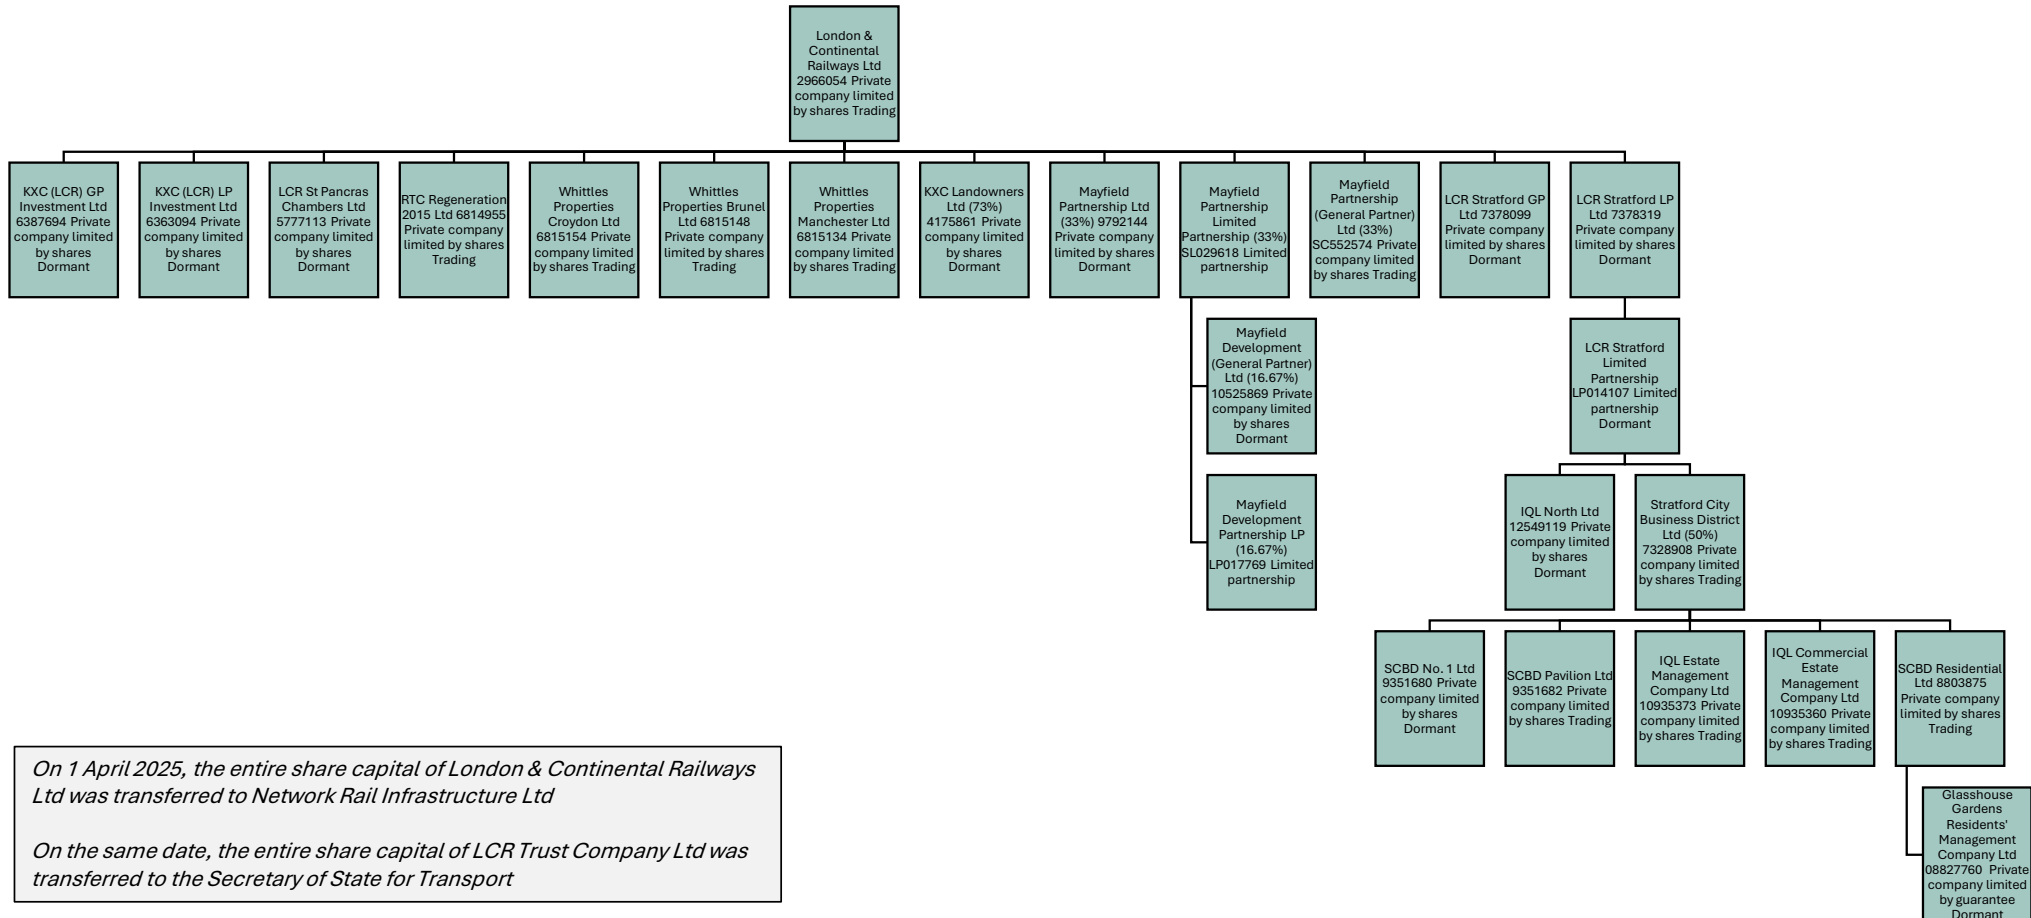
London & Continental Railways Ltd 2966054 Private company limited by shares Trading

KXC (LCR) GP Investment Ltd 6387694 Private company limited by shares Dormant

KXC (LCR) LP Investment Ltd 6363094 Private company limited by shares Dormant

LCR St Pancras Chambers Ltd 5777113 Private company limited by shares Dormant

RTC Regeneration 2015 Ltd 6814955 Private company limited by shares Trading

Whittles Properties Croydon Ltd 6815154 Private company limited by shares Trading

Whittles Properties Brunel Ltd 6815148 Private company limited by shares Trading

Whittles Properties Manchester Ltd 6815134 Private company limited by shares Trading

KXC Landowners Ltd (73%) 4175861 Private company limited by shares Dormant

Mayfield Partnership Ltd (33%) 9792144 Private company limited by shares Dormant

Mayfield Partnership Limited Partnership (33%) SL029618 Limited partnership

Mayfield Partnership (General Partner) Ltd (33%) SC552574 Private company limited by shares Trading

LCR Stratford GP Ltd 7378099 Private company limited by shares Dormant

LCR Stratford LP Ltd 7378319 Private company limited by shares Dormant

Mayfield Development (General Partner) Ltd (16.67%) 10525869 Private company limited by shares Dormant

Mayfield Development Partnership LP (16.67%) LP017769 Limited partnership

LCR Stratford Limited Partnership LP014107 Limited partnership Dormant

IQL North Ltd 12549119 Private company limited by shares Dormant

Stratford City Business District Ltd (50%) 7328908 Private company limited by shares Trading

SCBD No. 1 Ltd 9351680 Private company limited by shares Dormant

SCBD Pavilion Ltd 9351682 Private company limited by shares Trading

IQL Estate Management Company Ltd 10935373 Private company limited by shares Trading

IQL Commercial Estate Management Company Ltd 10935360 Private company limited by shares Trading

SCBD Residential Ltd 8803875 Private company limited by shares Trading

Glasshouse Gardens Residents' Management Company Ltd 08827760 Private company limited by guarantee Dormant

On 1 April 2025, the entire share capital of London & Continental Railways Ltd was transferred to Network Rail Infrastructure Ltd

On the same date, the entire share capital of LCR Trust Company Ltd was transferred to the Secretary of State for Transport